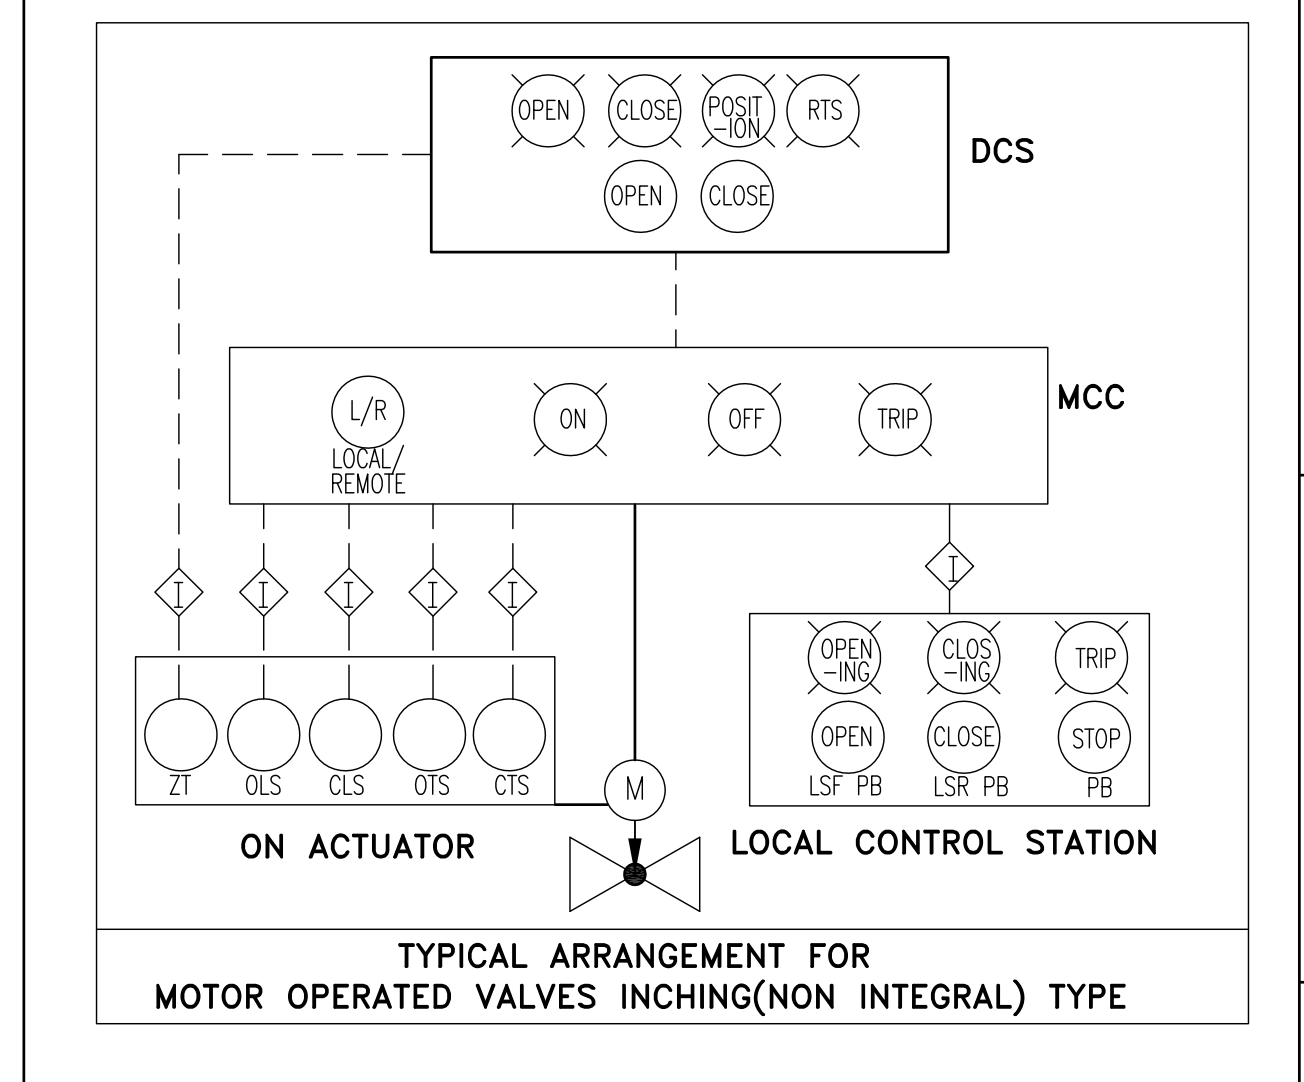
OPEN CLOSE POSIT -ION RTS

OPEN CLOSE

DCS

L/R LOCAL/ REMOTE

ON OFF TRIP

MCC

I I I I I

I

ZT OLS CLS OTS CTS

M

ON ACTUATOR

OPEN -ING CLOS -ING TRIP

OPEN LSF PB CLOSE LSR PB STOP PB

LOCAL CONTROL STATION

TYPICAL ARRANGEMENT FOR
MOTOR OPERATED VALVES INCHING(NON INTEGRAL) TYPE